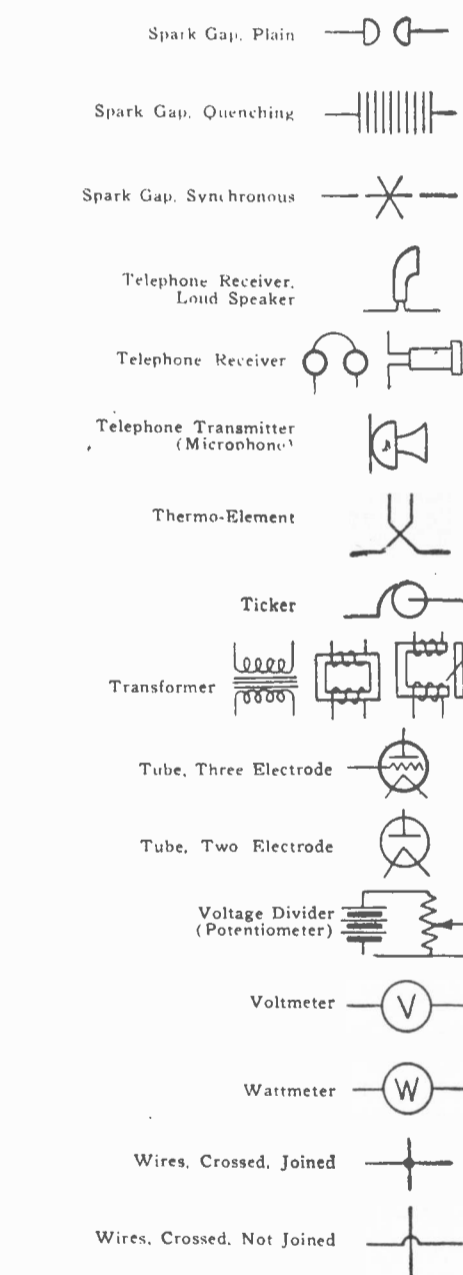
Spark Gap, Plain

Spark Gap, Quenching

Spark Gap, Synchronous

Telephone Receiver, Loud Speaker

Telephone Receiver

Telephone Transmitter (Microphone)

Thermo-Element

Ticker

Transformer

Tube, Three Electrode

Tube, Two Electrode

Voltage Divider (Potentiometer)

Voltmeter

V

Wattmeter

W

Wires, Crossed, Joined

Wires, Crossed, Not Joined